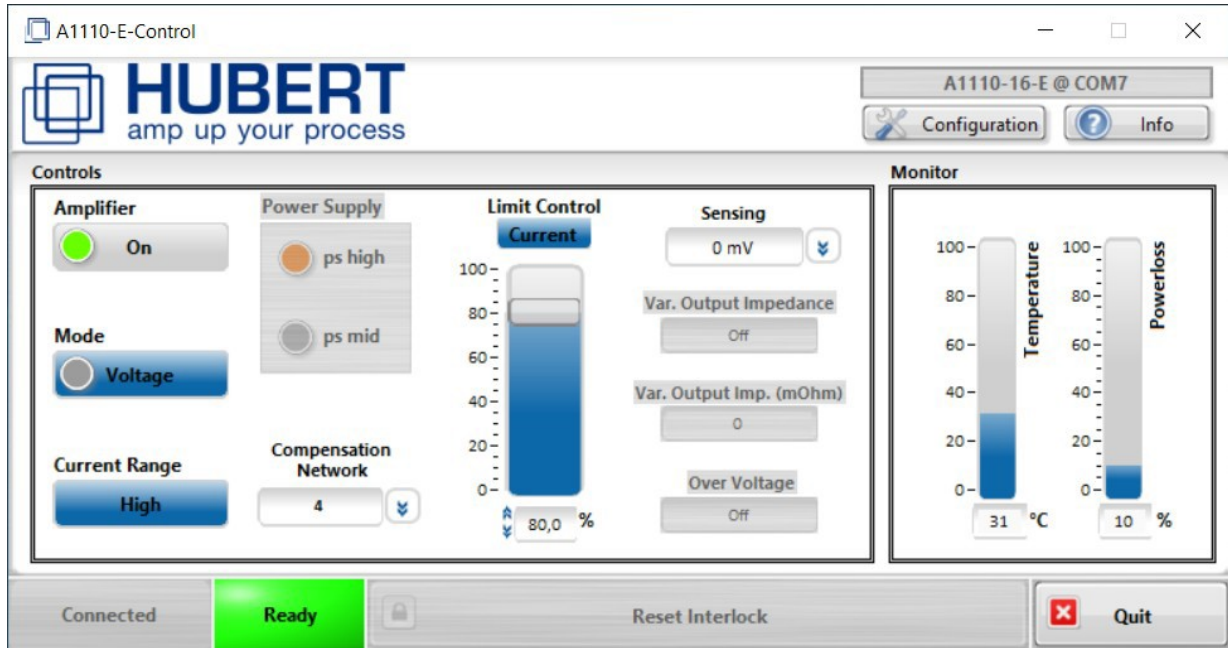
A1110-E-Control

HUBERT
amp up your process

A1110-16-E @ COM7

Configuration

Info

Controls

Amplifier
On

Power Supply
ps high
ps mid

Limit Control
Current

100
80
60
40
20
0

80,0 %

Sensing
0 mV

Var. Output Impedance
Off

Var. Output Imp. (mOhm)
0

Over Voltage
Off

Mode
Voltage

Current Range
High

Compensation Network
4

Monitor

100
80
60
40
20
0
Temperature
31 °C

100
80
60
40
20
0
Powerloss
10 %

Connected

Ready

Reset Interlock

Quit